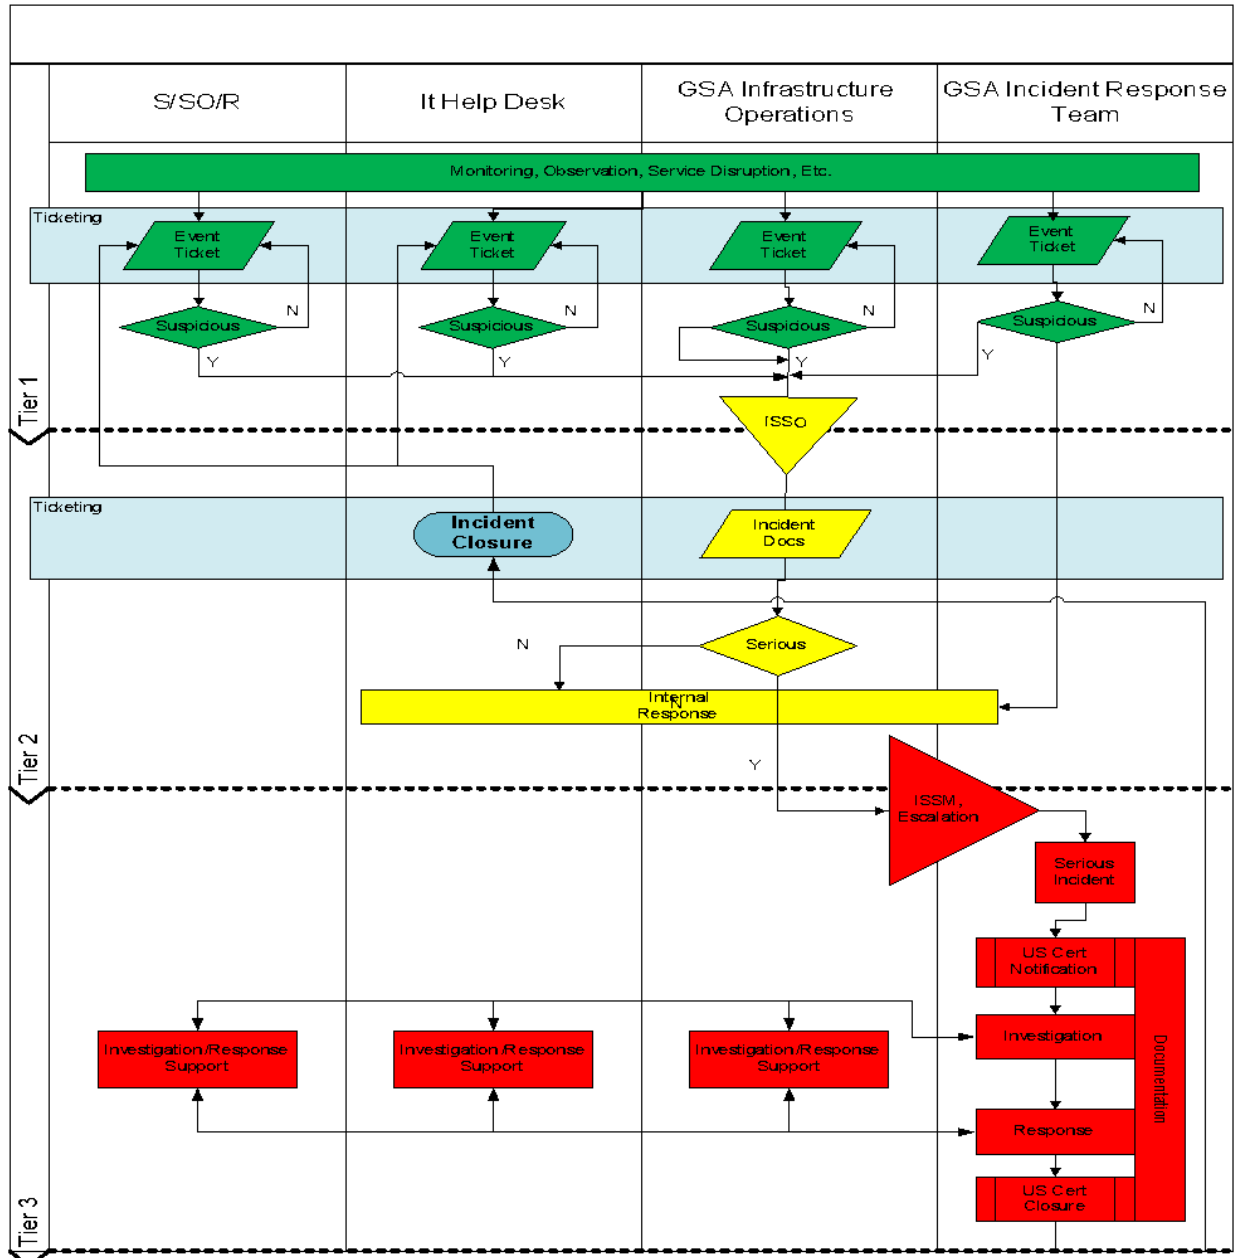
S/SO/R

It Help Desk

GSA Infrastructure Operations

GSA Incident Response Team

Monitoring, Observation, Service Disruption, Etc.

Ticketing

Event Ticket

Event Ticket

Event Ticket

Event Ticket

Suspicious

N

Y

Suspicious

N

Y

Suspicious

N

Y

Suspicious

N

Y

Tier 1

ISSO

Ticketing

Incident Closure

Incident Docs

N

Serious

Internal Response

N

Y

Tier 2

ISSM, Escalation

Serious Incident

US Cert Notification

Documentation

Investigation/Response Support

Investigation/Response Support

Investigation/Response Support

Investigation

Response

US Cert Closure

Tier 3